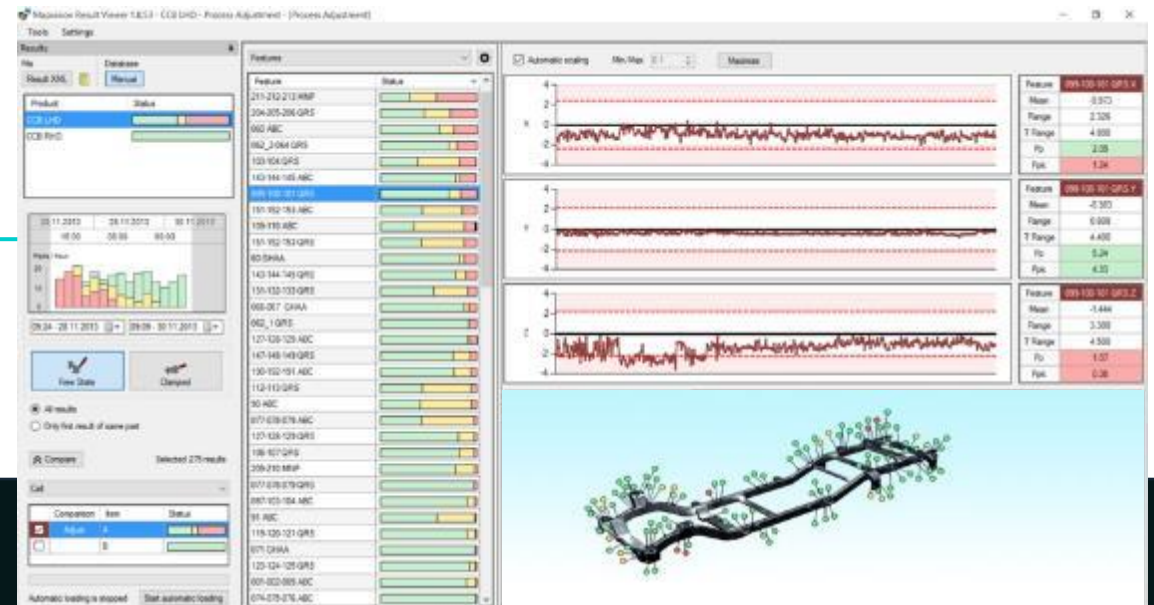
Mapvision Result Viewer 1.8.5.3 - CCB LHD - Process Adjustment - [Process Adjustment]

Tools Settings

Results

File Database

Result XML Manual

| Product | Status |
|---|---|
| CCB LHD | |
| CCB RHD | |

28.11.2013 16:00 | 29.11.2013 08:00 | 30.11.2013 00:00

Parts Hour

20
15
10
5

09:24 - 28.11.2013 | 09:09 - 30.11.2013

Free State | Clamped

All results

Only first result of same part

Compare

Selected 275 results

Cell

| Comparison | Item | Status |
|---|---|---|
| Adjust | 4 | |
| | 0 | |

Automatic loading is stopped | Start automatic loading

Features

| Feature | Status |
|---|---|
| 211-212-213 MNP | |
| 204-205-206 GRS | |
| 060 ABC | |
| 062_2-064 GRS | |
| 103-104 GRS | |
| 143-144-145 ABC | |
| 099-100-101 GRS | |
| 151-152-153 ABC | |
| 109-110 ABC | |
| 151-152-153 GRS | |
| 60 DHAA | |
| 143-144-145 GRS | |
| 131-132-133 GRS | |
| 066-067 CHAA | |
| 062_1 GRS | |
| 127-128-129 ABC | |
| 147-148-149 GRS | |
| 130-150-151 ABC | |
| 112-113 GRS | |
| 90 ABC | |
| 077-078-079 ABC | |
| 127-128-129 GRS | |
| 106-107 GRS | |
| 208-210 MNP | |
| 077-078-079 GRS | |
| 097-103-104 ABC | |
| 91 ABC | |
| 119-120-121 GRS | |
| 071 DHAA | |
| 123-124-125 GRS | |
| 001-002-005 ABC | |
| 074-075-076 ABC | |

Automatic scaling Min/Max 0.1 Maximize

4
2
X 0
-2
-4

| Feature | 099-100-101 GRS X |
|---|---|
| Mean | -0.973 |
| Range | 2.326 |
| T Range | 4.000 |
| Pp | 2.05 |
| Ppk | 1.24 |

4
2
Y 0
-2
-4

| Feature | 099-100-101 GRS Y |
|---|---|
| Mean | -0.583 |
| Range | 0.606 |
| T Range | 4.400 |
| Pp | 5.24 |
| Ppk | 4.33 |

4
2
Z 0
-2
-4

| Feature | 099-100-101 GRS Z |
|---|---|
| Mean | -1.444 |
| Range | 3.300 |
| T Range | 4.500 |
| Pp | 1.07 |
| Ppk | 0.36 |